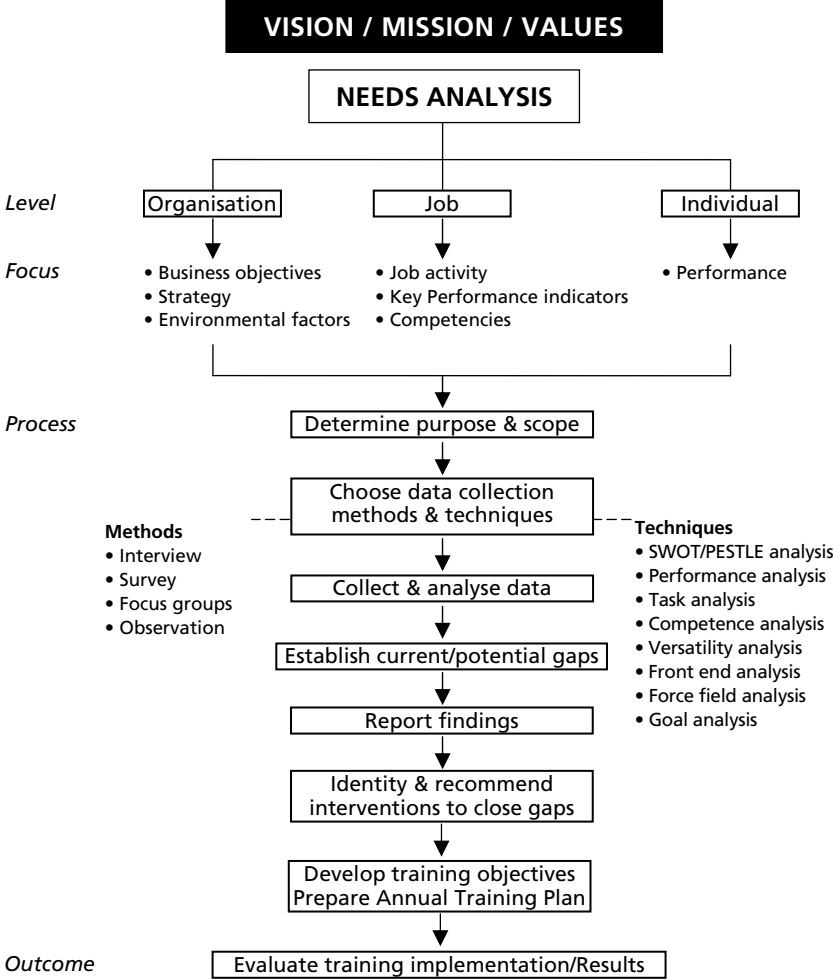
VISION / MISSION / VALUES

NEEDS ANALYSIS

Level

Organisation

Job

Individual

Focus

• Business objectives
• Strategy
• Environmental factors

• Job activity
• Key Performance indicators
• Competencies

• Performance

Process

Determine purpose & scope

Choose data collection methods & techniques

Methods
• Interview
• Survey
• Focus groups
• Observation

Techniques
• SWOT/PESTLE analysis
• Performance analysis
• Task analysis
• Competence analysis
• Versatility analysis
• Front end analysis
• Force field analysis
• Goal analysis

Collect & analyse data

Establish current/potential gaps

Report findings

Identity & recommend interventions to close gaps

Develop training objectives
Prepare Annual Training Plan

Outcome

Evaluate training implementation/Results